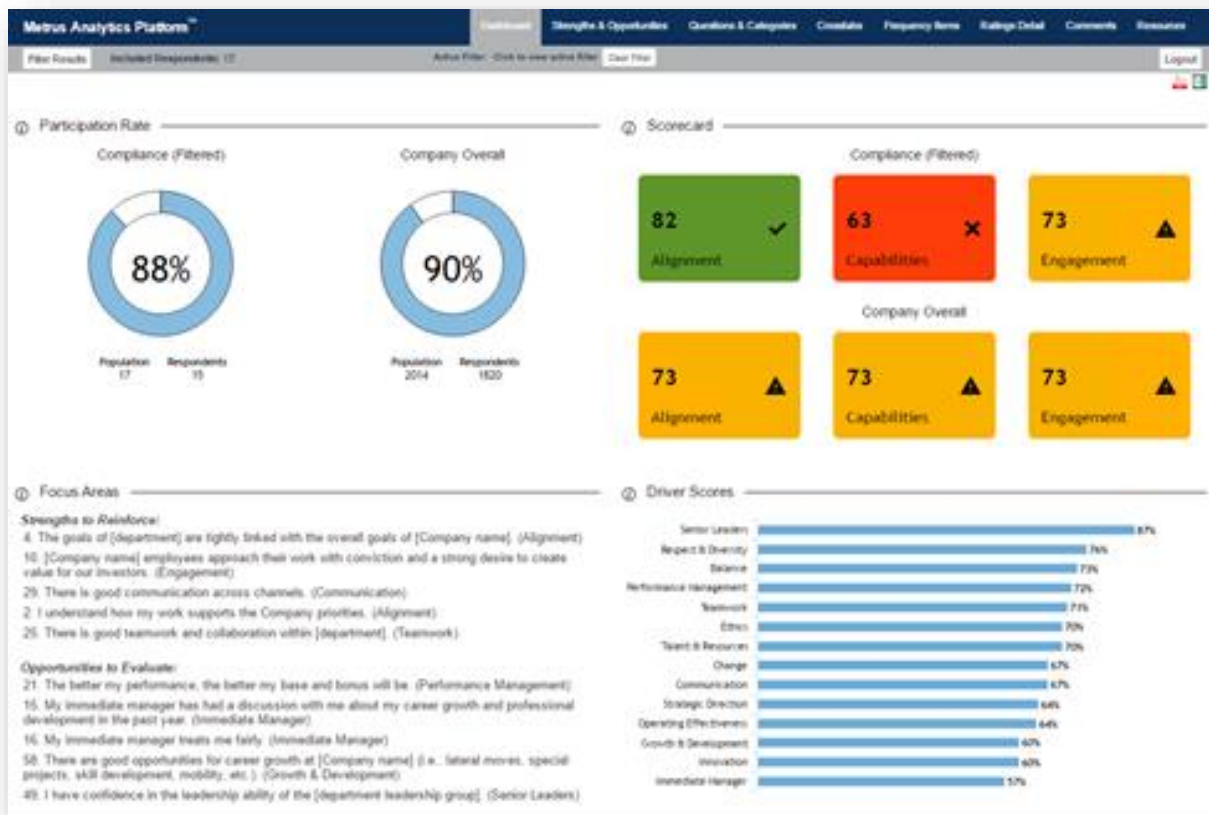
Metrus Analytics Platform™

Dashboard | Strengths & Opportunities | Questions & Categories | Crosstabs | Frequency Items | Ratings Detail | Comments | Resources

Filter Results | Included Respondents: 17 | Active Filter: Click to view active filter | Clear Filter | Logout

Participation Rate

Compliance (Filtered)

88%

Population 17 | Respondents 15

Company Overall

90%

Population 2014 | Respondents 1820

Scorecard

Compliance (Filtered)

82 Alignment

63 Capabilities

73 Engagement

Company Overall

73 Alignment

73 Capabilities

73 Engagement

Focus Areas

Strengths to Reinforce:

4. The goals of [department] are tightly linked with the overall goals of [Company name]. (Alignment)

10. [Company name] employees approach their work with conviction and a strong desire to create value for our investors. (Engagement)

29. There is good communication across channels. (Communication)

2. I understand how my work supports the Company priorities. (Alignment)

25. There is good teamwork and collaboration within [department]. (Teamwork)

Opportunities to Evaluate:

21. The better my performance, the better my base and bonus will be. (Performance Management)

15. My immediate manager has had a discussion with me about my career growth and professional development in the past year. (Immediate Manager)

16. My immediate manager treats me fairly. (Immediate Manager)

58. There are good opportunities for career growth at [Company name] (i.e., lateral moves, special projects, skill development, mobility, etc.). (Growth & Development)

49. I have confidence in the leadership ability of the [department leadership group]. (Senior Leaders)

Driver Scores

| Driver | Score |
|---|---|
| Senior Leaders | 87% |
| Respect & Diversity | 76% |
| Balance | 73% |
| Performance Management | 72% |
| Teamwork | 71% |
| Ethics | 70% |
| Talent & Resources | 70% |
| Change | 67% |
| Communication | 67% |
| Strategic Direction | 64% |
| Operating Effectiveness | 64% |
| Growth & Development | 60% |
| Innovation | 60% |
| Immediate Manager | 57% |